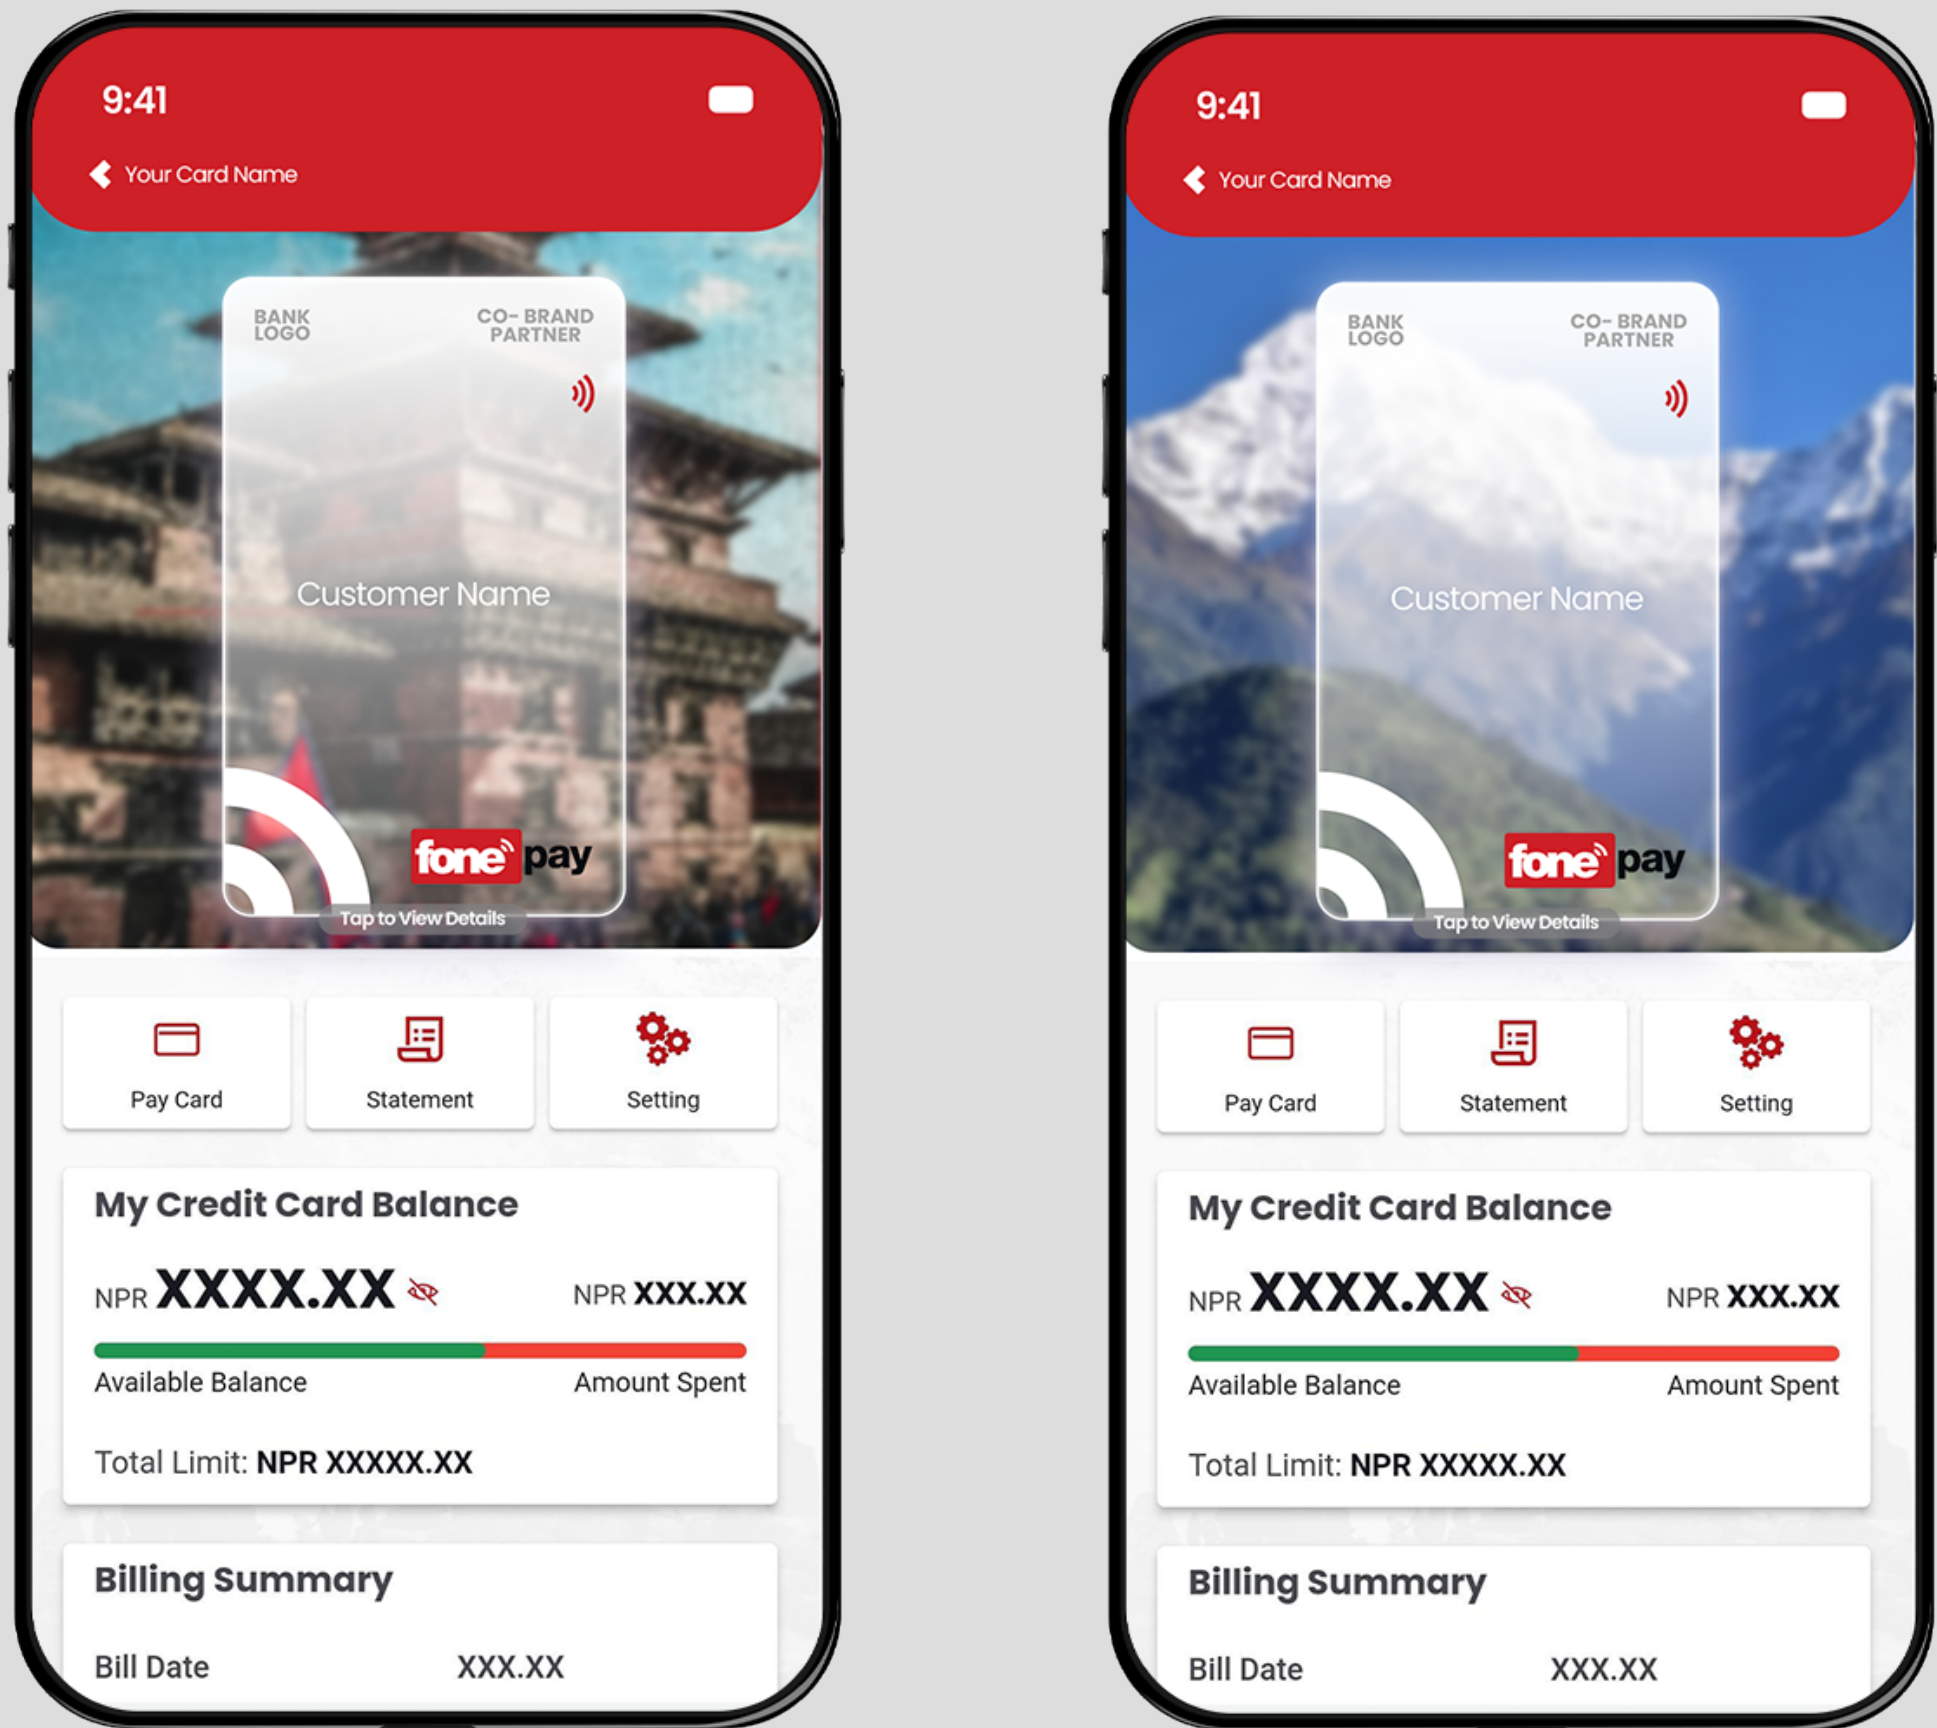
9:41

Your Card Name

BANK LOGO

CO- BRAND PARTNER

Customer Name

fonepay

Tap to View Details

Pay Card

Statement

Setting

My Credit Card Balance

NPR XXXX.XX

NPR XXX.XX

Available Balance

Amount Spent

Total Limit: NPR XXXXX.XX

Billing Summary

Bill Date XXX.XX

9:41

Your Card Name

BANK LOGO

CO- BRAND PARTNER

Customer Name

fonepay

Tap to View Details

Pay Card

Statement

Setting

My Credit Card Balance

NPR XXXX.XX

NPR XXX.XX

Available Balance

Amount Spent

Total Limit: NPR XXXXX.XX

Billing Summary

Bill Date XXX.XX